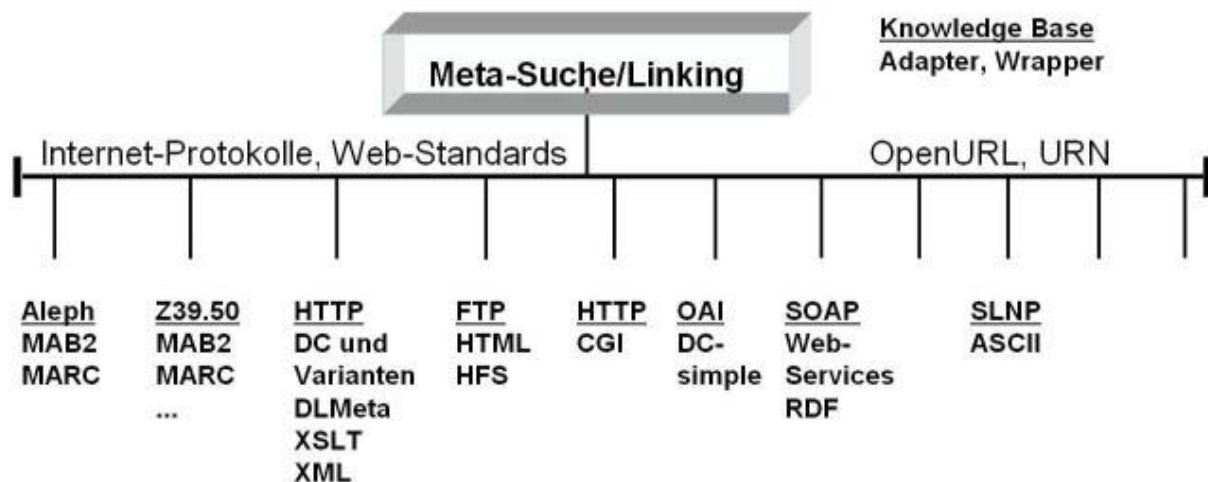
Meta-Suche/Linking

Knowledge Base
Adapter, Wrapper

Internet-Protokolle, Web-Standards

OpenURL, URN

Aleph
MAB2
MARC

Z39.50
MAB2
MARC
...

HTTP
DC und Varianten
DLMeta
XSLT
XML

FTP
HTML
HFS

HTTP
CGI

OAI
DC-simple

SOAP
Web-Services
RDF

SLNP
ASCII